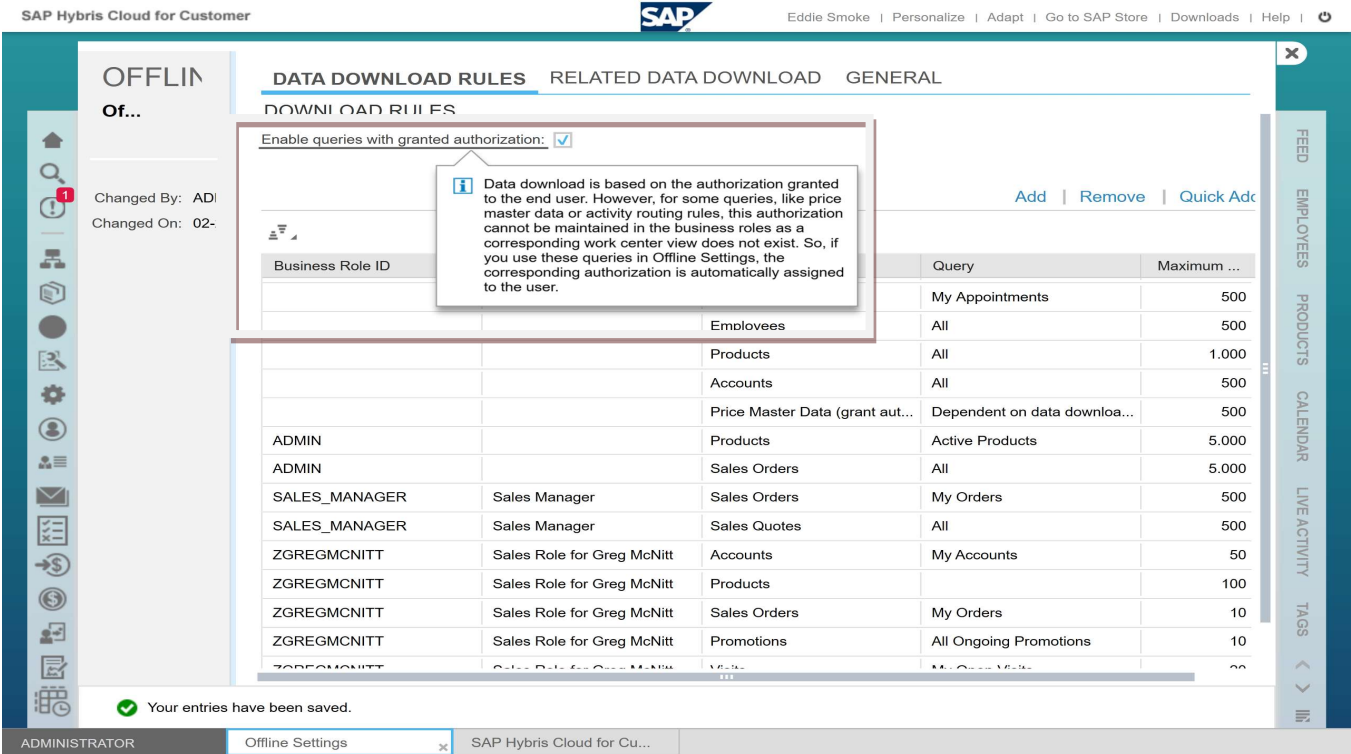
SAP Hybris Cloud for Customer

SAP

Eddie Smoke | Personalize | Adapt | Go to SAP Store | Downloads | Help |

OFFLIN
Of...

Changed By: ADI
Changed On: 02-

DATA DOWNLOAD RULES RELATED DATA DOWNLOAD GENERAL

DOWNLOAD RULES

Enable queries with granted authorization:

Data download is based on the authorization granted to the end user. However, for some queries, like price master data or activity routing rules, this authorization cannot be maintained in the business roles as a corresponding work center view does not exist. So, if you use these queries in Offline Settings, the corresponding authorization is automatically assigned to the user.

Add | Remove | Quick Add

| Business Role ID | | | Query | Maximum ... |
|---|---|---|---|---|
| | | | My Appointments | 500 |
| | | Employees | All | 500 |
| | | Products | All | 1.000 |
| | | Accounts | All | 500 |
| | | Price Master Data (grant aut... | Dependent on data downloa... | 500 |
| ADMIN | | Products | Active Products | 5.000 |
| ADMIN | | Sales Orders | All | 5.000 |
| SALES_MANAGER | Sales Manager | Sales Orders | My Orders | 500 |
| SALES_MANAGER | Sales Manager | Sales Quotes | All | 500 |
| ZGREGMCNITT | Sales Role for Greg McNitt | Accounts | My Accounts | 50 |
| ZGREGMCNITT | Sales Role for Greg McNitt | Products | | 100 |
| ZGREGMCNITT | Sales Role for Greg McNitt | Sales Orders | My Orders | 10 |
| ZGREGMCNITT | Sales Role for Greg McNitt | Promotions | All Ongoing Promotions | 10 |
| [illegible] | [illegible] | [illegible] | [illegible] | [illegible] |

FEED
EMPLOYEES
PRODUCTS
CALENDAR
LIVE ACTIVITY
TAGS

Your entries have been saved.

ADMINISTRATOR
Offline Settings
SAP Hybris Cloud for Cu...